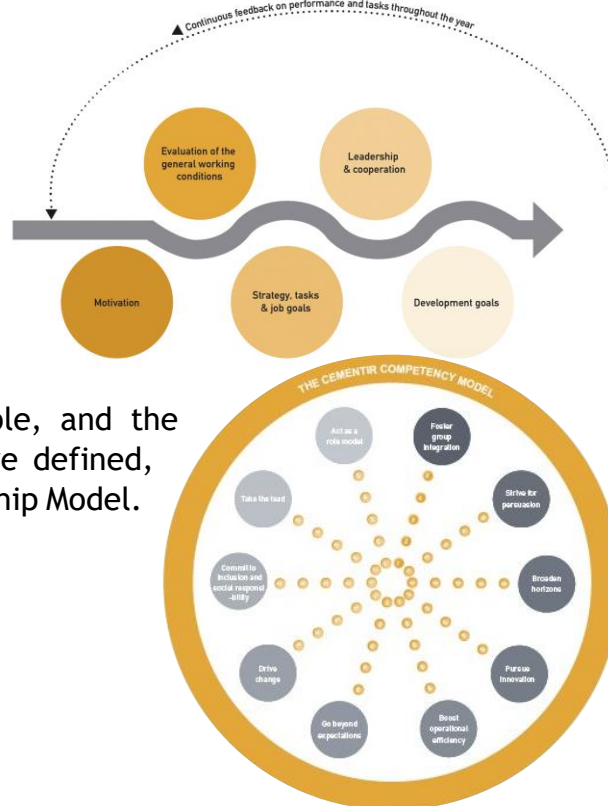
Continuous feedback on performance and tasks throughout the year

Evaluation of the general working conditions

Leadership & cooperation

Motivation

Strategy, tasks & job goals

Development goals

ple, and the
e defined,
hip Model.

THE CEMENTIR COMPETENCY MODEL

Act as a role model

Foster group integration

Take the lead

Strive for persuasion

Commit to inclusion and social responsibility

Broaden horizons

Drive change

Pursue innovation

Go beyond expectations

Boost operational efficiency